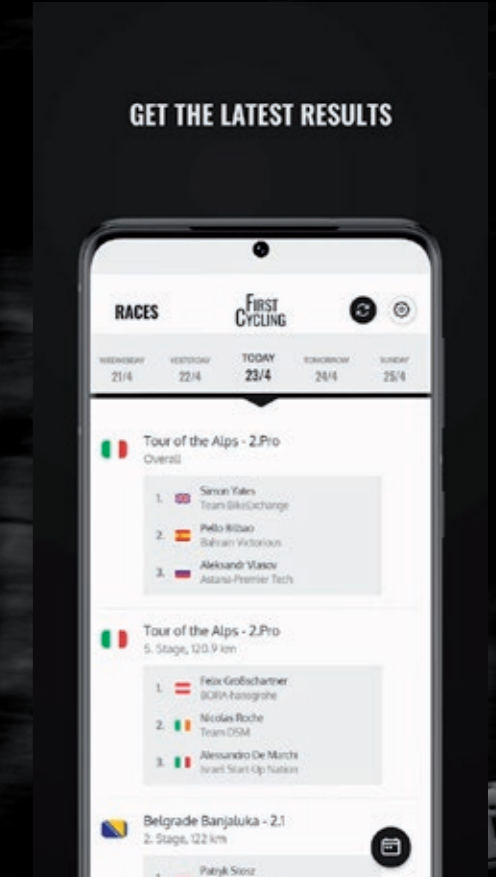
GET THE LATEST RESULTS

RACES

FIRST CYCLING

WEDNESDAY 21/4

YESTERDAY 22/4

TODAY 23/4

TOMORROW 24/4

SUNDAY 25/4

Tour of the Alps - 2.Pro
Overall

1. Simon Yates
Team BikeExchange

2. Pello Bilbao
Bahrain Victorious

3. Aleksandr Vlasov
Astana-Premier Tech

Tour of the Alps - 2.Pro
5. Stage, 120.9 km

1. Felix Großschartner
BORA-hansgrohe

2. Nicolas Roche
Team DSM

3. Alessandro De Marchi
Israel Start-Up Nation

Belgrade Banjaluka - 2.1
2. Stage, 122 km

Patryk Stosz